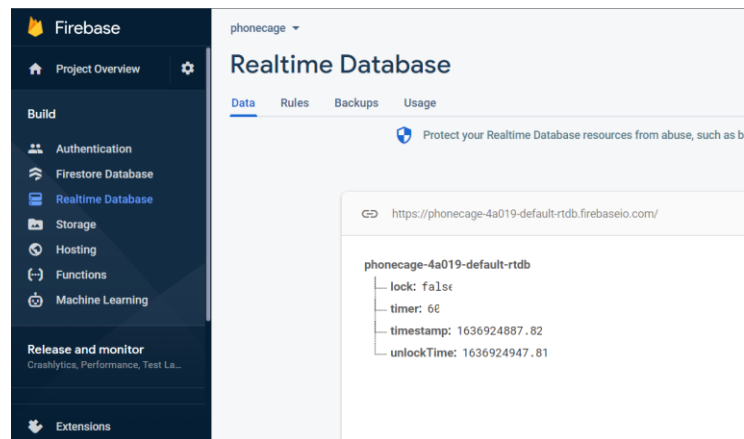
Firebase

Project Overview

Build

Authentication

Firestore Database

Realtime Database

Storage

Hosting

Functions

Machine Learning

Release and monitor

Crashlytics, Performance, Test La...

Extensions

phonecage ▾

Realtime Database

Data Rules Backups Usage

Protect your Realtime Database resources from abuse, such as b

https://phonecage-4a019-default-rtdb.firebaseio.com/

phonecage-4a019-default-rtdb

lock: false

timer: 60

timestamp: 1636924887.82

unlockTime: 1636924947.81